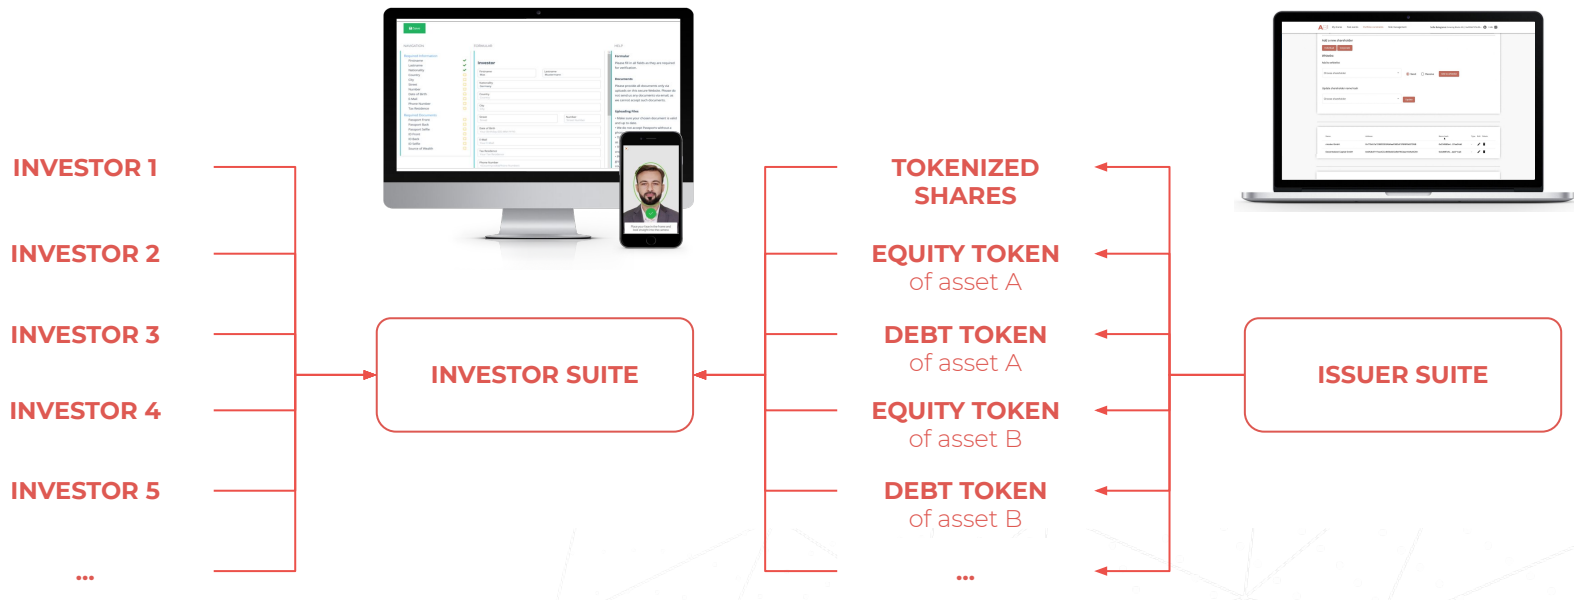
INVESTOR 1

INVESTOR 2

INVESTOR 3

INVESTOR 4

INVESTOR 5

...

INVESTOR SUITE

TOKENIZED SHARES

EQUITY TOKEN
of asset A

DEBT TOKEN
of asset A

EQUITY TOKEN
of asset B

DEBT TOKEN
of asset B

...

ISSUER SUITE